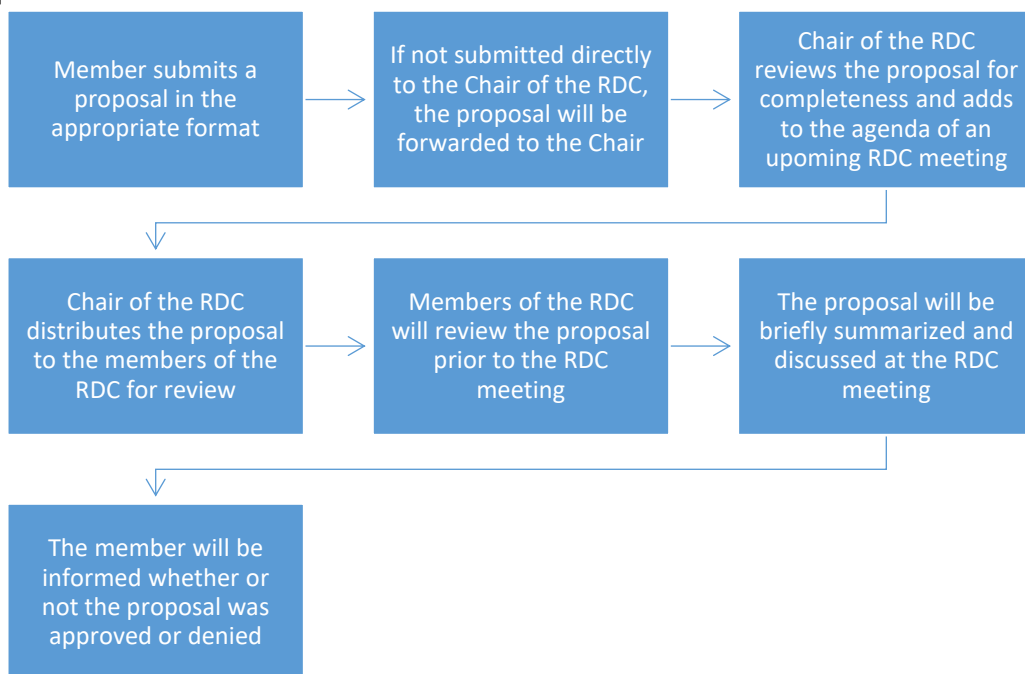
Member submits a proposal in the appropriate format

If not submitted directly to the Chair of the RDC, the proposal will be forwarded to the Chair

Chair of the RDC reviews the proposal for completeness and adds to the agenda of an upoming RDC meeting

Chair of the RDC distributes the proposal to the members of the RDC for review

Members of the RDC will review the proposal prior to the RDC meeting

The proposal will be briefly summarized and discussed at the RDC meeting

The member will be informed whether or not the proposal was approved or denied